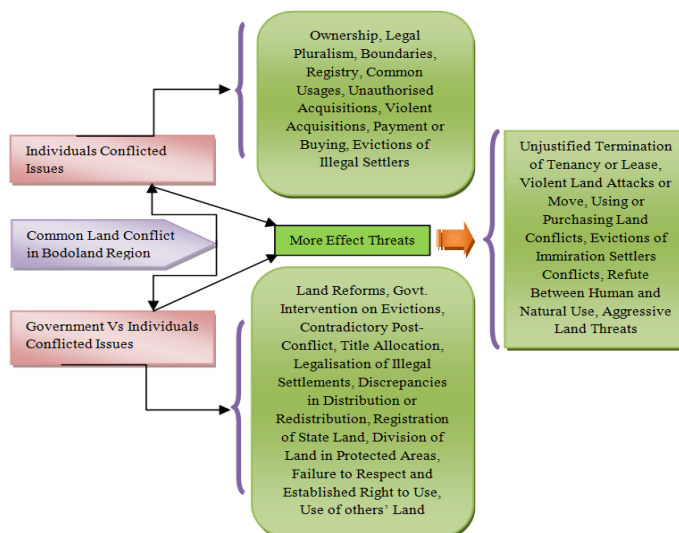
Ownership, Legal Pluralism, Boundaries, Registry, Common Usages, Unauthorised Acquisitions, Violent Acquisitions, Payment or Buying, Evictions of Illegal Settlers

Individuals Conflicted Issues

Common Land Conflict in Bodoland Region

More Effect Threats

Unjustified Termination of Tenancy or Lease, Violent Land Attacks or Move, Using or Purchasing Land Conflicts, Evictions of Immiration Settlers Conflicts, Refute Between Human and Natural Use, Aggressive Land Threats

Government Vs Individuals Conflicted Issues

Land Reforms, Govt. Intervention on Evictions, Contradictory Post-Conflict, Title Allocation, Legalisation of Illegal Settlements, Discrepancies in Distribution or Redistribution, Registration of State Land, Division of Land in Protected Areas, Failure to Respect and Established Right to Use, Use of others' Land